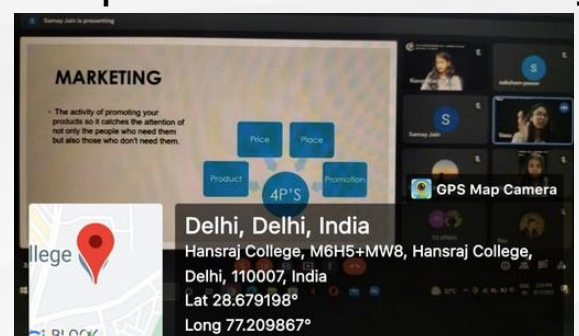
Sanay Jain is presenting

MARKETING

• The activity of promoting your products so it catches the attention of not only the people who need them but also those who don't need them.

Price

Place

Product

4P'S

Promotion

Sanay Jain

S

S

GPS Map Camera

llege

BLOCK

Delhi, Delhi, India

Hansraj College, M6H5+MW8, Hansraj College, Delhi, 110007, India

Lat 28.679198°

Long 77.209867°